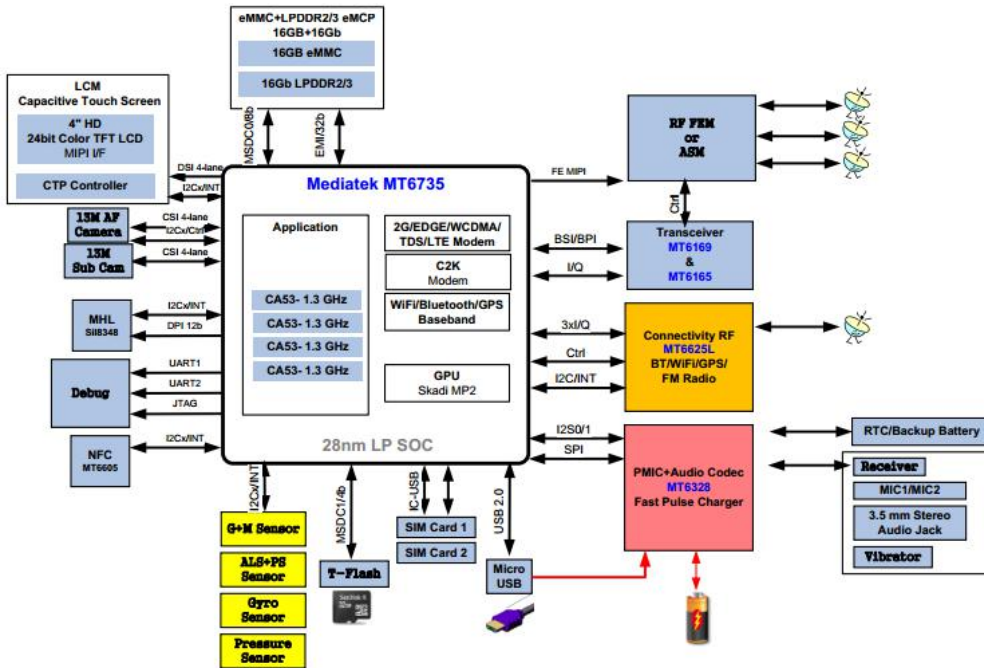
eMMC+LPDDR2/3 eMCP
16GB+16Gb
16GB eMMC
16Gb LPDDR2/3

LCM
Capacitive Touch Screen
4" HD
24bit Color TFT LCD
MIPI I/F
CTP Controller

MSDC0/8b
EMI/32b

DSI 4-lane
I2Cx/INT

Mediatek MT6735

FE MIPI

RF FEM
or
ASM

Ctrl

13M AF Camera
CSI 4-lane
I2Cx/Ctrl
13M Sub Cam
CSI 4-lane

Application
CA53- 1.3 GHz
CA53- 1.3 GHz
CA53- 1.3 GHz
CA53- 1.3 GHz

2G/EDGE/WCDMA/
TDS/LTE Modem
C2K
Modem
WiFi/Bluetooth/GPS
Baseband
GPU
Skadi MP2

BSI/BPI
I/Q

Transceiver
MT6169
&
MT6165

MHL
SII8348
I2Cx/INT
DPI 12b

3xI/Q
Ctrl
I2C/INT

Connectivity RF
MT6625L
BT/WiFi/GPS/
FM Radio

Debug
UART1
UART2
JTAG

NFC
MT6605
I2Cx/INT

28nm LP SOC

I2S0/1
SPI

PMIC+Audio Codec
MT6328
Fast Pulse Charger

RTC/Backup Battery

Receiver
MIC1/MIC2
3.5 mm Stereo
Audio Jack
Vibrator

I2Cx/INT
MSDC1/4b
IC-USB
USB 2.0

G+M Sensor
ALS+PS Sensor
Gyro Sensor
Pressure Sensor

T-Flash
SanDisk
32GB

SIM Card 1
SIM Card 2

Micro USB